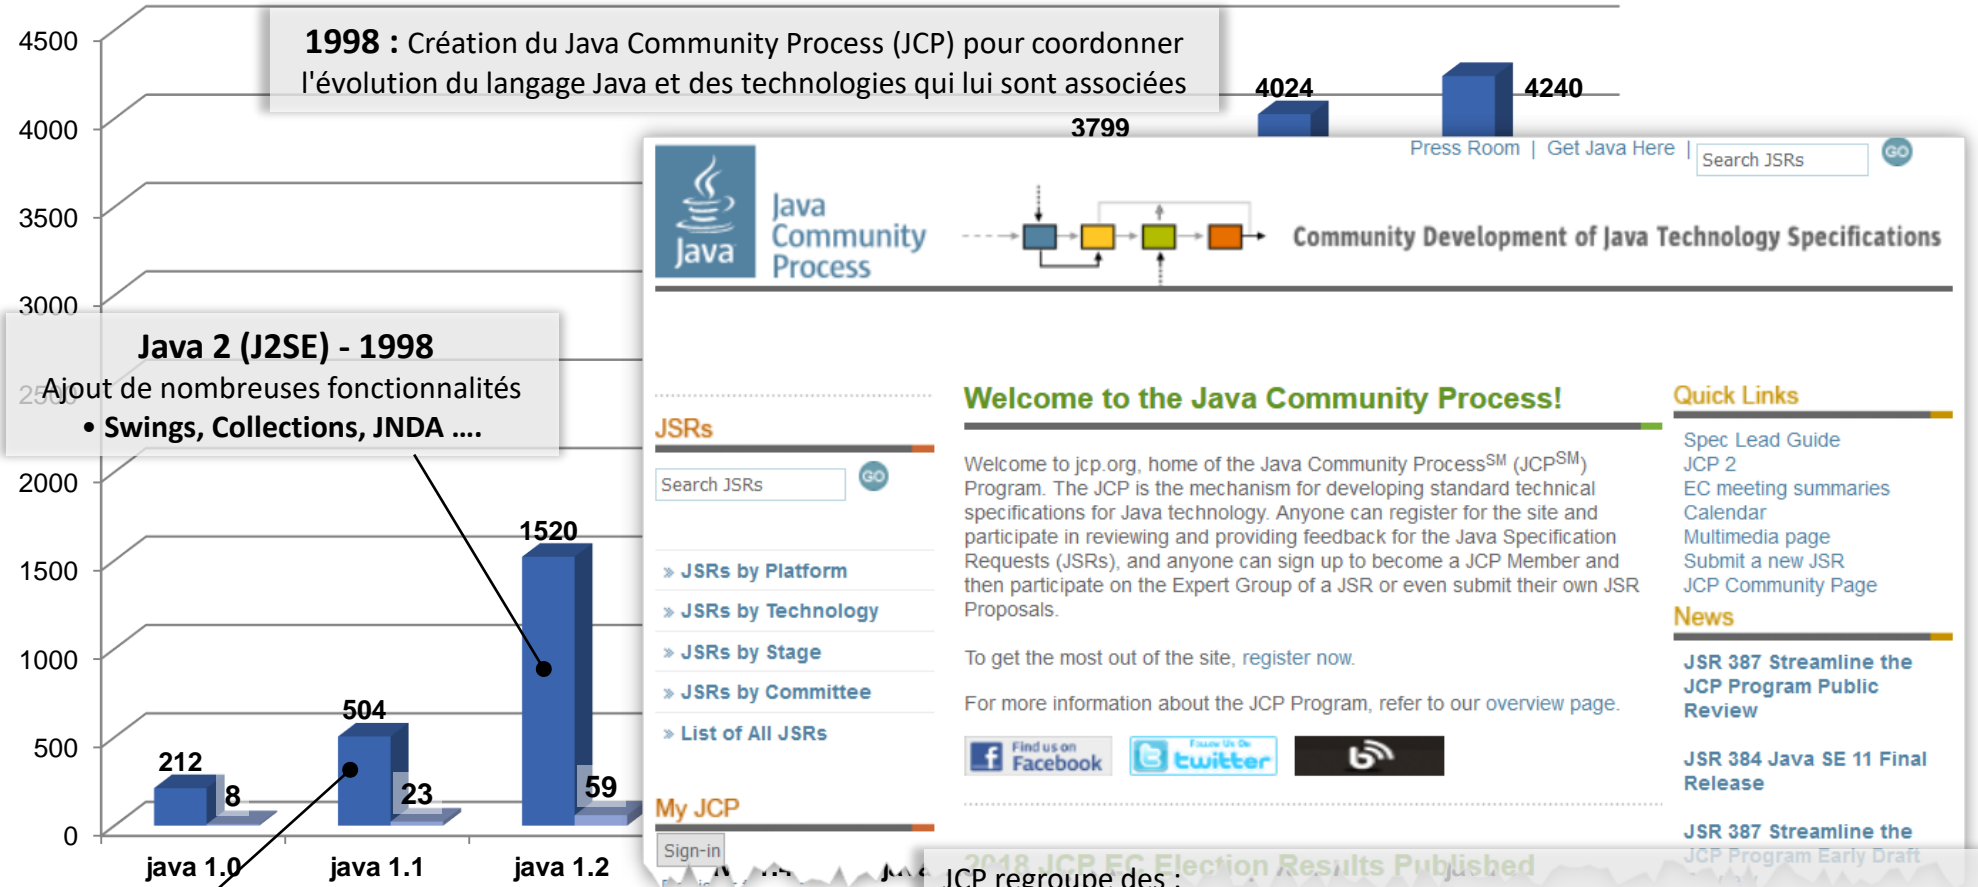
4500
4000
3500
3000
2500
2000
1500
1000
500
0

1998 : Création du Java Community Process (JCP) pour coordonner l'évolution du langage Java et des technologies qui lui sont associées

4024
4240
3799

Java 2 (J2SE) - 1998
Ajout de nombreuses fonctionnalités
• Swings, Collections, JNDA ....

1520
504
212
8
23
59

java 1.0
java 1.1
java 1.2

Press Room | Get Java Here |
Search JSRs
GO

Java
Java Community Process
Community Development of Java Technology Specifications

JSRs
Search JSRs
GO
» JSRs by Platform
» JSRs by Technology
» JSRs by Stage
» JSRs by Committee
» List of All JSRs

My JCP
Sign-in

Welcome to the Java Community Process!

Welcome to jcp.org, home of the Java Community Process$^{SM}$ (JCP$^{SM}$) Program. The JCP is the mechanism for developing standard technical specifications for Java technology. Anyone can register for the site and participate in reviewing and providing feedback for the Java Specification Requests (JSRs), and anyone can sign up to become a JCP Member and then participate on the Expert Group of a JSR or even submit their own JSR Proposals.

To get the most out of the site, register now.

For more information about the JCP Program, refer to our overview page.

Find us on Facebook
Follow Us On twitter

2018 JCP EC Election Results Published

JCP regroupe des :

Quick Links
Spec Lead Guide
JCP 2
EC meeting summaries
Calendar
Multimedia page
Submit a new JSR
JCP Community Page

News
JSR 387 Streamline the JCP Program Public Review

JSR 384 Java SE 11 Final Release

JSR 387 Streamline the JCP Program Early Draft